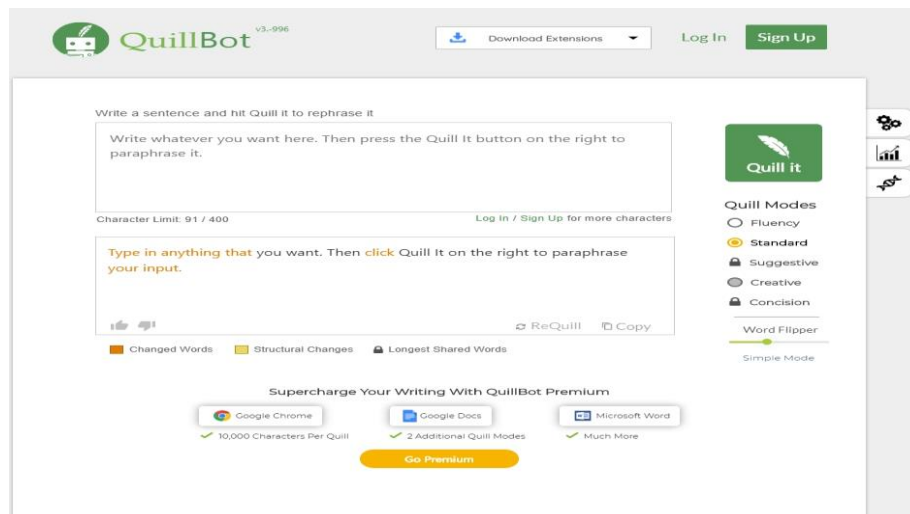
QuillBot v3.-996

Download Extensions

Log In

Sign Up

Write a sentence and hit Quill it to rephrase it

Write whatever you want here. Then press the Quill It button on the right to paraphrase it.

Character Limit: 91 / 400

Log In / Sign Up for more characters

Type in anything that you want. Then click Quill It on the right to paraphrase your input.

ReQuill

Copy

Changed Words

Structural Changes

Longest Shared Words

Quill it

Quill Modes

Fluency

Standard

Suggestive

Creative

Concision

Word Flipper

Simple Mode

Supercharge Your Writing With QuillBot Premium

Google Chrome

Google Docs

Microsoft Word

10,000 Characters Per Quill

2 Additional Quill Modes

Much More

Go Premium